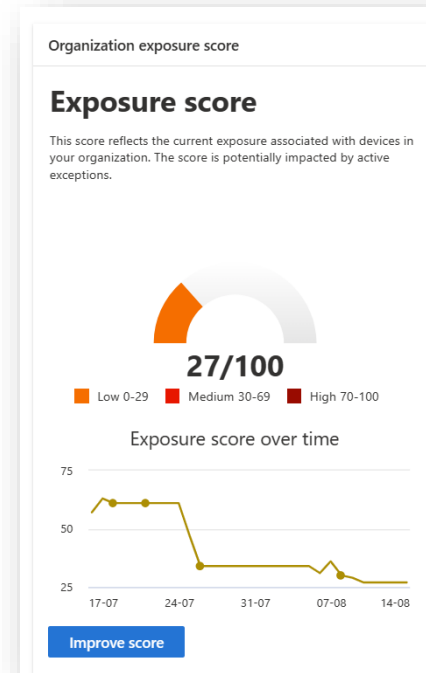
Organization exposure score

Exposure score

This score reflects the current exposure associated with devices in your organization. The score is potentially impacted by active exceptions.

27/100

Low 0-29 Medium 30-69 High 70-100

Exposure score over time

75
50
25

17-07 24-07 31-07 07-08 14-08

Improve score